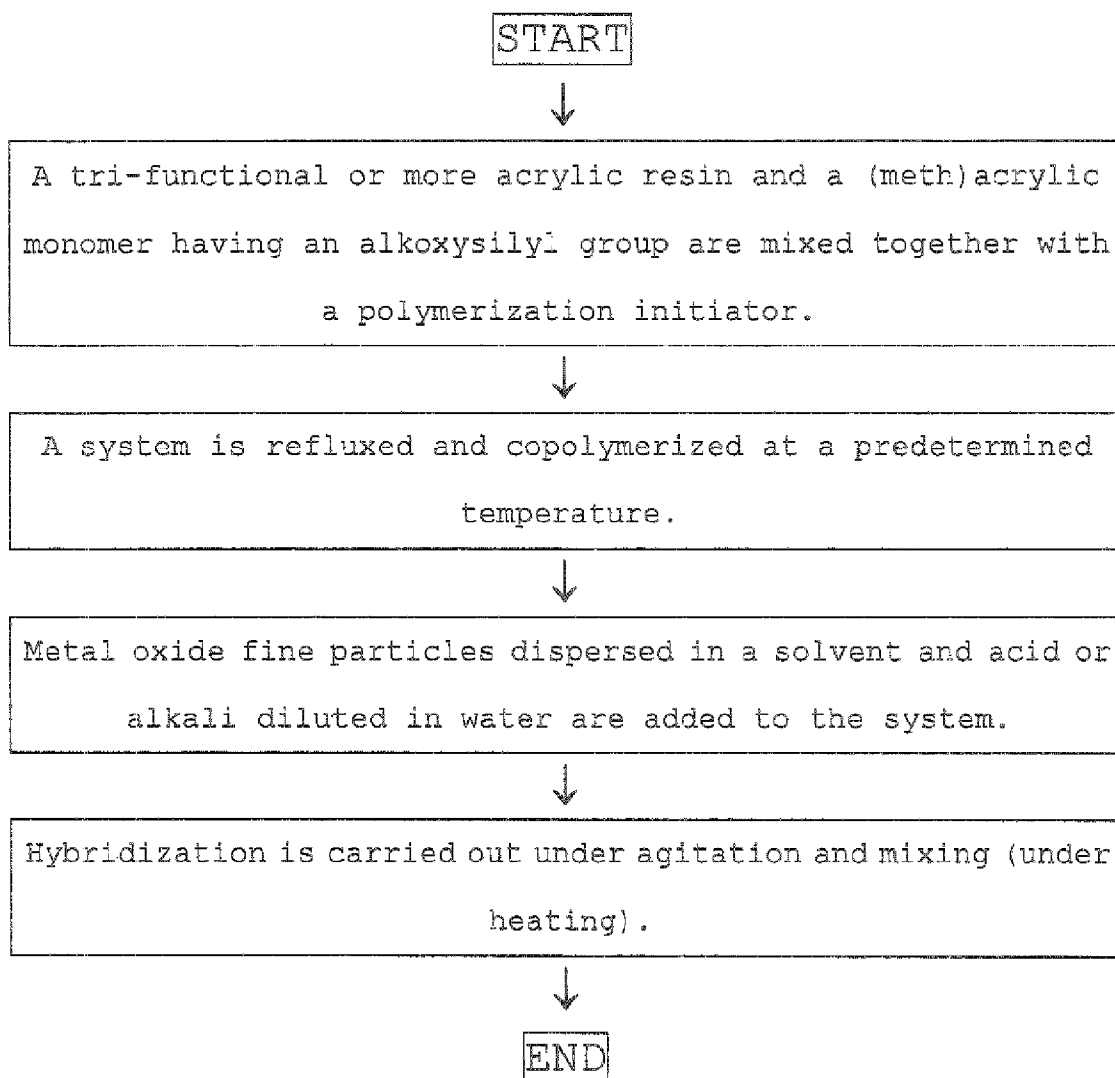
START

A tri-functional or more acrylic resin and a (meth)acrylic monomer having an alkoxysilyl group are mixed together with a polymerization initiator.

A system is refluxed and copolymerized at a predetermined temperature.

Metal oxide fine particles dispersed in a solvent and acid or alkali diluted in water are added to the system.

Hybridization is carried out under agitation and mixing (under heating).

END